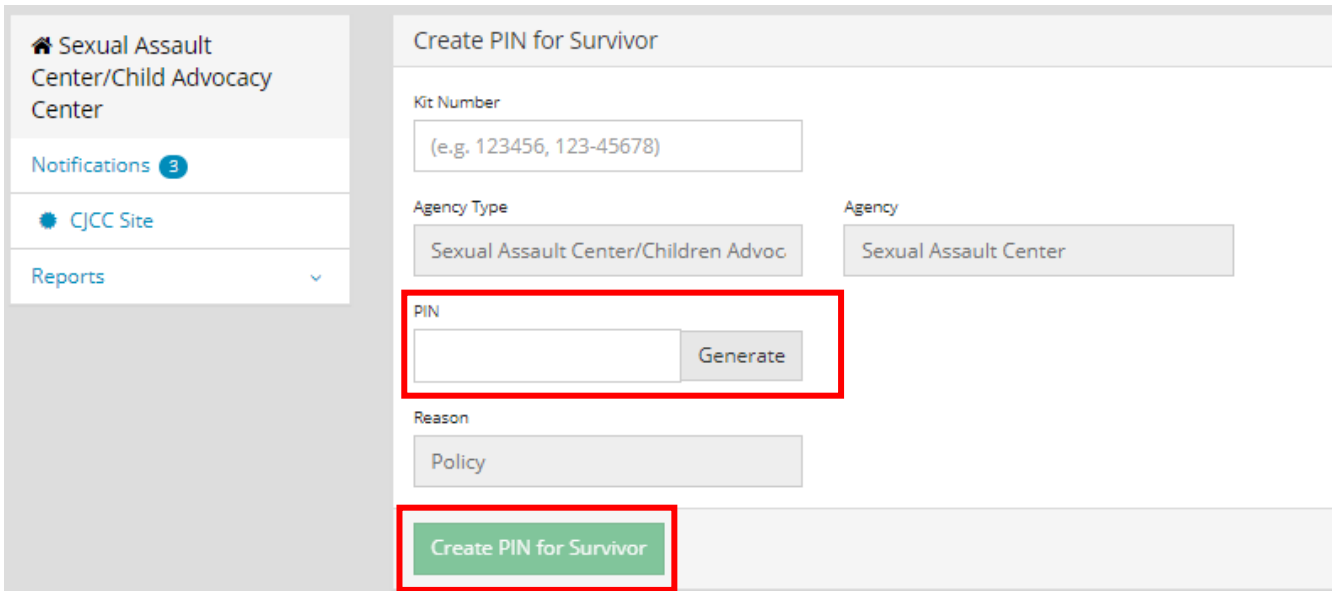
Sexual Assault Center/Child Advocacy Center

Notifications 3

CJCC Site

Reports

Create PIN for Survivor

Kit Number

(e.g. 123456, 123-45678)

Agency Type

Sexual Assault Center/Children Advoc

Agency

Sexual Assault Center

PIN

Generate

Reason

Policy

Create PIN for Survivor